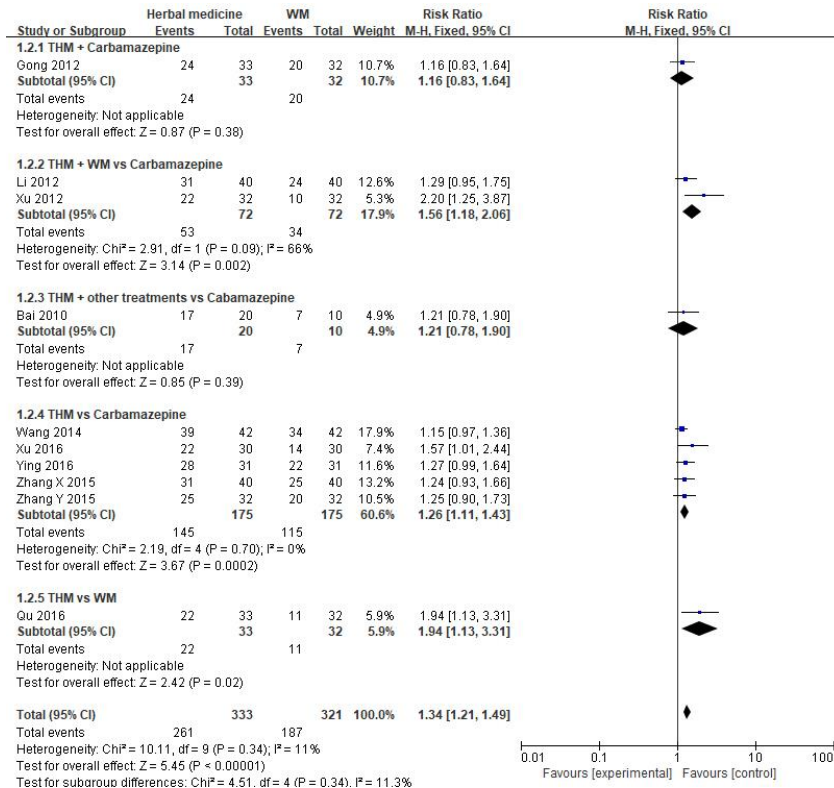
| Study or Subgroup | Herbal medicine Events | Herbal medicine Total | WM Events | WM Total | Weight | Risk Ratio M-H, Fixed, 95% CI |
|---|---|---|---|---|---|---|
| **1.2.1 THM + Carbamazepine** | | | | | | |
| Gong 2012 | 24 | 33 | 20 | 32 | 10.7% | 1.16 [0.83, 1.64] |
| **Subtotal (95% CI)** | | **33** | | **32** | **10.7%** | **1.16 [0.83, 1.64]** |
| Total events | 24 | | 20 | | | |
| Heterogeneity: Not applicable | | | | | | |
| Test for overall effect: Z = 0.87 (P = 0.38) | | | | | | |
| **1.2.2 THM + WM vs Carbamazepine** | | | | | | |
| Li 2012 | 31 | 40 | 24 | 40 | 12.6% | 1.29 [0.95, 1.75] |
| Xu 2012 | 22 | 32 | 10 | 32 | 5.3% | 2.20 [1.25, 3.87] |
| **Subtotal (95% CI)** | | **72** | | **72** | **17.9%** | **1.56 [1.18, 2.06]** |
| Total events | 53 | | 34 | | | |
| Heterogeneity: Chi² = 2.91, df = 1 (P = 0.09); I² = 66% | | | | | | |
| Test for overall effect: Z = 3.14 (P = 0.002) | | | | | | |
| **1.2.3 THM + other treatments vs Cabamazepine** | | | | | | |
| Bai 2010 | 17 | 20 | 7 | 10 | 4.9% | 1.21 [0.78, 1.90] |
| **Subtotal (95% CI)** | | **20** | | **10** | **4.9%** | **1.21 [0.78, 1.90]** |
| Total events | 17 | | 7 | | | |
| Heterogeneity: Not applicable | | | | | | |
| Test for overall effect: Z = 0.85 (P = 0.39) | | | | | | |
| **1.2.4 THM vs Carbamazepine** | | | | | | |
| Wang 2014 | 39 | 42 | 34 | 42 | 17.9% | 1.15 [0.97, 1.36] |
| Xu 2016 | 22 | 30 | 14 | 30 | 7.4% | 1.57 [1.01, 2.44] |
| Ying 2016 | 28 | 31 | 22 | 31 | 11.6% | 1.27 [0.99, 1.64] |
| Zhang X 2015 | 31 | 40 | 25 | 40 | 13.2% | 1.24 [0.93, 1.66] |
| Zhang Y 2015 | 25 | 32 | 20 | 32 | 10.5% | 1.25 [0.90, 1.73] |
| **Subtotal (95% CI)** | | **175** | | **175** | **60.6%** | **1.26 [1.11, 1.43]** |
| Total events | 145 | | 115 | | | |
| Heterogeneity: Chi² = 2.19, df = 4 (P = 0.70); I² = 0% | | | | | | |
| Test for overall effect: Z = 3.67 (P = 0.0002) | | | | | | |
| **1.2.5 THM vs WM** | | | | | | |
| Qu 2016 | 22 | 33 | 11 | 32 | 5.9% | 1.94 [1.13, 3.31] |
| **Subtotal (95% CI)** | | **33** | | **32** | **5.9%** | **1.94 [1.13, 3.31]** |
| Total events | 22 | | 11 | | | |
| Heterogeneity: Not applicable | | | | | | |
| Test for overall effect: Z = 2.42 (P = 0.02) | | | | | | |
| **Total (95% CI)** | | **333** | | **321** | **100.0%** | **1.34 [1.21, 1.49]** |
| Total events | 261 | | 187 | | | |
| Heterogeneity: Chi² = 10.11, df = 9 (P = 0.34); I² = 11% | | | | | | |
| Test for overall effect: Z = 5.45 (P < 0.00001) | | | | | | |
| Test for subgroup differences: Chi² = 4.51, df = 4 (P = 0.34), I² = 11.3% | | | | | | |

Risk Ratio
M-H, Fixed, 95% CI

0.01 0.1 1 10 100
Favours [experimental] Favours [control]